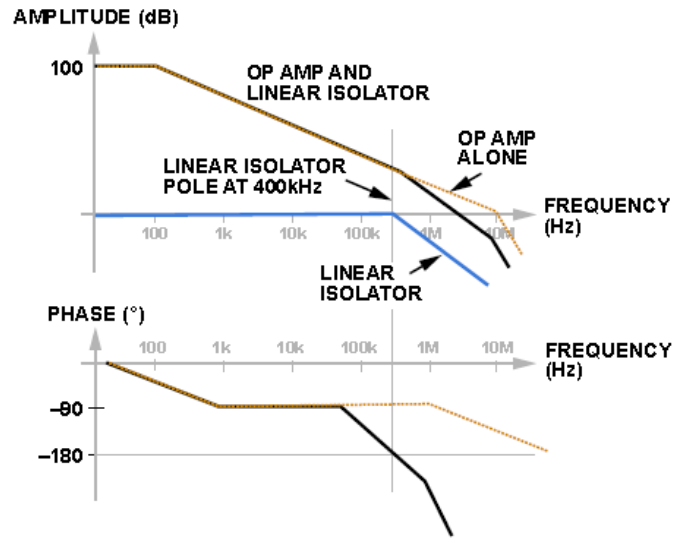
AMPLITUDE (dB)

100

OP AMP AND LINEAR ISOLATOR

OP AMP ALONE

LINEAR ISOLATOR POLE AT 400kHz

FREQUENCY (Hz)

100 1k 10k 100k 1M 10M

LINEAR ISOLATOR

PHASE (°)

100 1k 10k 100k 1M 10M

FREQUENCY (Hz)

–90

–180